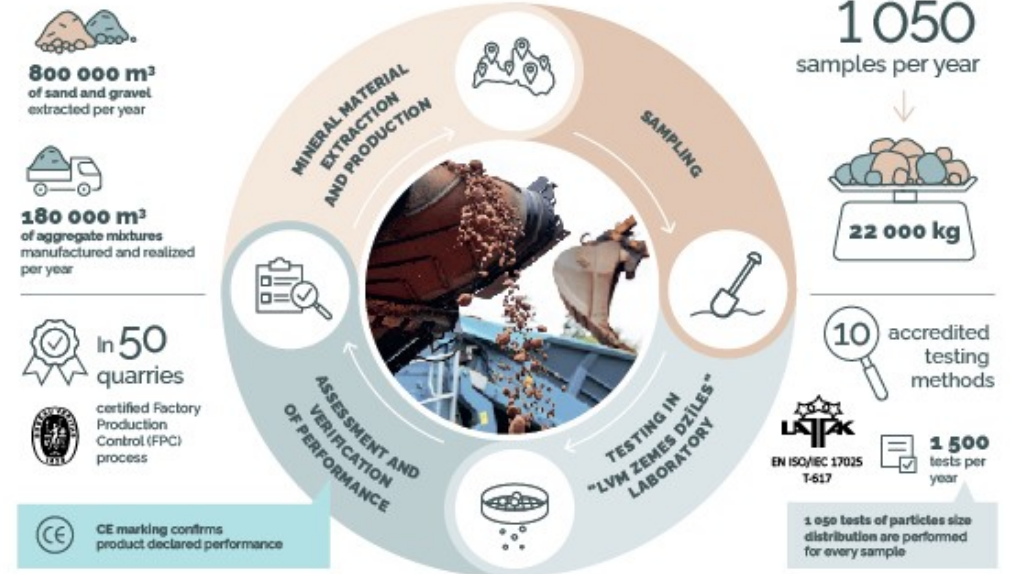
800 000 m³ of sand and gravel extracted per year

180 000 m³ of aggregate mixtures manufactured and realized per year

In 50 quarries

certified Factory Production Control (FPC) process

CE marking confirms product declared performance

MINERAL MATERIAL EXTRACTION AND PRODUCTION

SAMPLING

TESTING IN "LVM ZEMES DZĪLES" LABORATORY

ASSESSMENT AND VERIFICATION OF PERFORMANCE

1 050 samples per year

22 000 kg

10 accredited testing methods

LATAK

EN ISO/IEC 17025 T-617

1 500 tests per year

1 050 tests of particles size distribution are performed for every sample